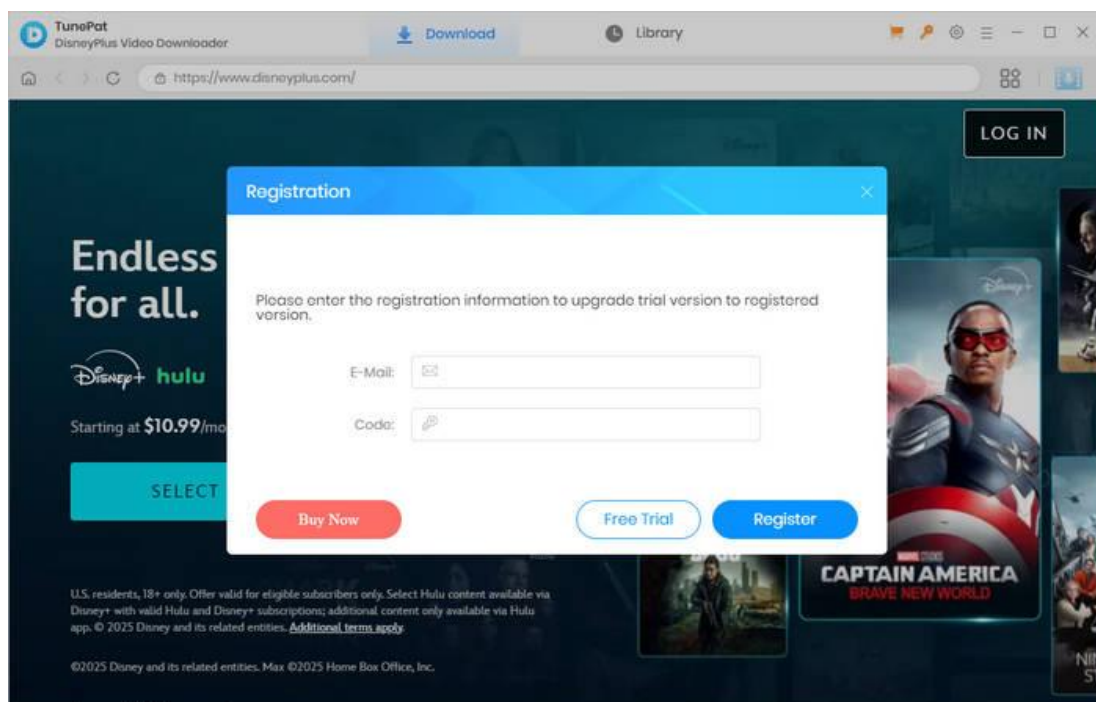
TunePat
DisneyPlus Video Downloader

Download

Library

https://www.disneyplus.com/

LOG IN

Endless
for all.

Disney+ hulu

Starting at $10.99/mo

SELECT

Registration

Please enter the registration information to upgrade trial version to registered version.

E-Mail:

Code:

Buy Now

Free Trial

Register

U.S. residents, 18+ only. Offer valid for eligible subscribers only. Select Hulu content available via Disney+ with valid Hulu and Disney+ subscriptions; additional content only available via Hulu app. © 2025 Disney and its related entities. Additional terms apply.

©2025 Disney and its related entities. Max ©2025 Home Box Office, Inc.

CAPTAIN AMERICA
BRAVE NEW WORLD